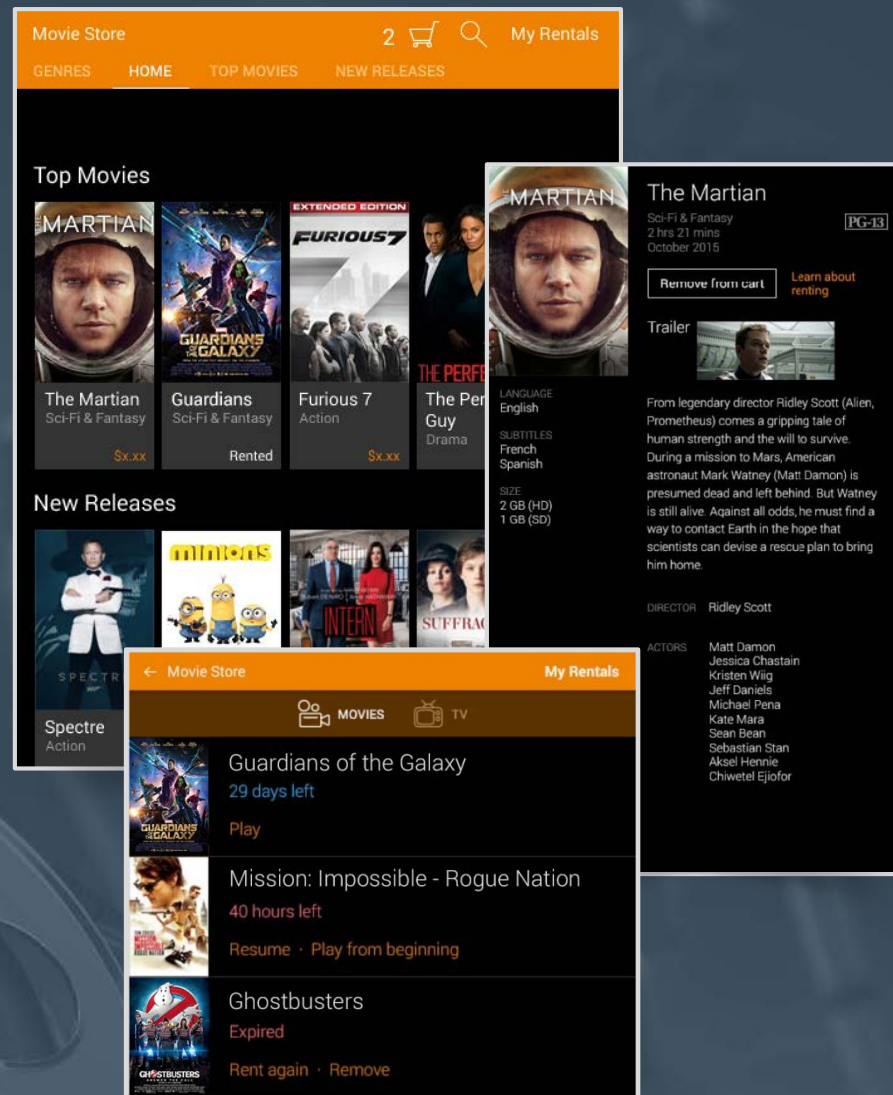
Movie Store 2 My Rentals
GENRES HOME TOP MOVIES NEW RELEASES

Top Movies

MARTIAN
GUARDIANS OF THE GALAXY
EXTENDED EDITION FURIOUS 7
THE PERFE

The Martian
Sci-Fi & Fantasy
$x.xx

Guardians
Sci-Fi & Fantasy
Rented

Furious 7
Action
$x.xx

The Per Guy
Drama

New Releases

minions
INTERN
SUFFRAG
SPECTRE

Spectre
Action

MARTIAN
The Martian
Sci-Fi & Fantasy
2 hrs 21 mins
October 2015
PG-13
Remove from cart
Learn about renting
Trailer

LANGUAGE
English
SUBTITLES
French
Spanish
SIZE
2 GB (HD)
1 GB (SD)

From legendary director Ridley Scott (Alien, Prometheus) comes a gripping tale of human strength and the will to survive. During a mission to Mars, American astronaut Mark Watney (Matt Damon) is presumed dead and left behind. But Watney is still alive. Against all odds, he must find a way to contact Earth in the hope that scientists can devise a rescue plan to bring him home.

DIRECTOR Ridley Scott

ACTORS Matt Damon
Jessica Chastain
Kristen Wiig
Jeff Daniels
Michael Pena
Kate Mara
Sean Bean
Sebastian Stan
Aksel Hennie
Chiwetel Ejiofor

← Movie Store My Rentals
MOVIES TV

GUARDIANS OF THE GALAXY
Guardians of the Galaxy
29 days left
Play

Mission: Impossible - Rogue Nation
40 hours left
Resume · Play from beginning

GHOSTBUSTERS
Ghostbusters
Expired
Rent again · Remove